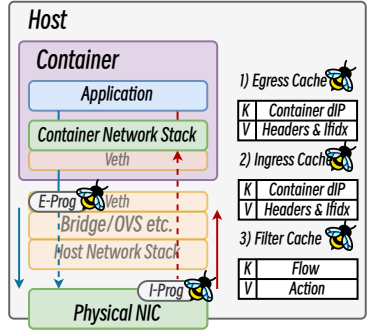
Host

Container

Application

Container Network Stack

Veth

E-Prog

Veth

Bridge/OVS etc.

Host Network Stack

I-Prog

Physical NIC

1) Egress Cache

| K | Container dIP |
|---|---|
| V | Headers & Ifidx |

2) Ingress Cache

| K | Container dIP |
|---|---|
| V | Headers & Ifidx |

3) Filter Cache

| K | Flow |
|---|---|
| V | Action |